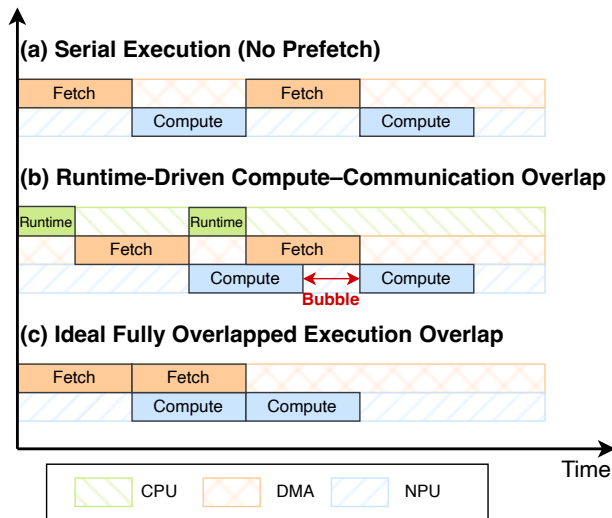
(a) Serial Execution (No Prefetch)

Fetch

Compute

Fetch

Compute

(b) Runtime-Driven Compute–Communication Overlap

Runtime

Runtime

Fetch

Fetch

Compute

Bubble

Compute

(c) Ideal Fully Overlapped Execution Overlap

Fetch

Fetch

Compute

Compute

Time

CPU

DMA

NPU